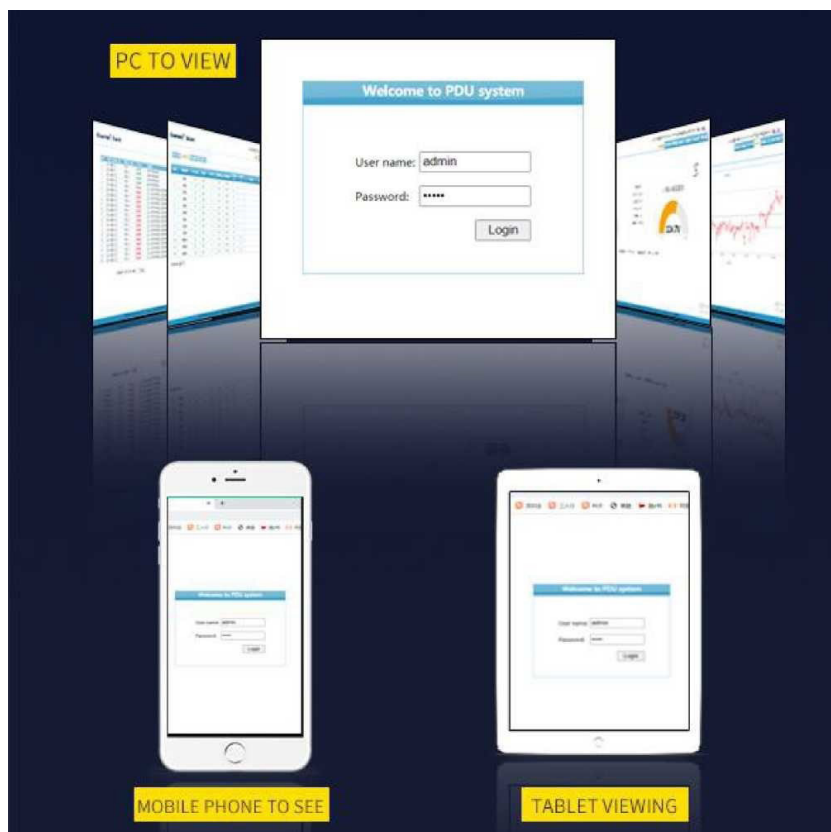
PC TO VIEW

Welcome to PDU system

User name: admin

Password: •••••

Login

Welcome to PDU system

User name: admin

Password:

Login

Welcome to PDU system

User name: admin

Password:

Login

MOBILE PHONE TO SEE

TABLET VIEWING